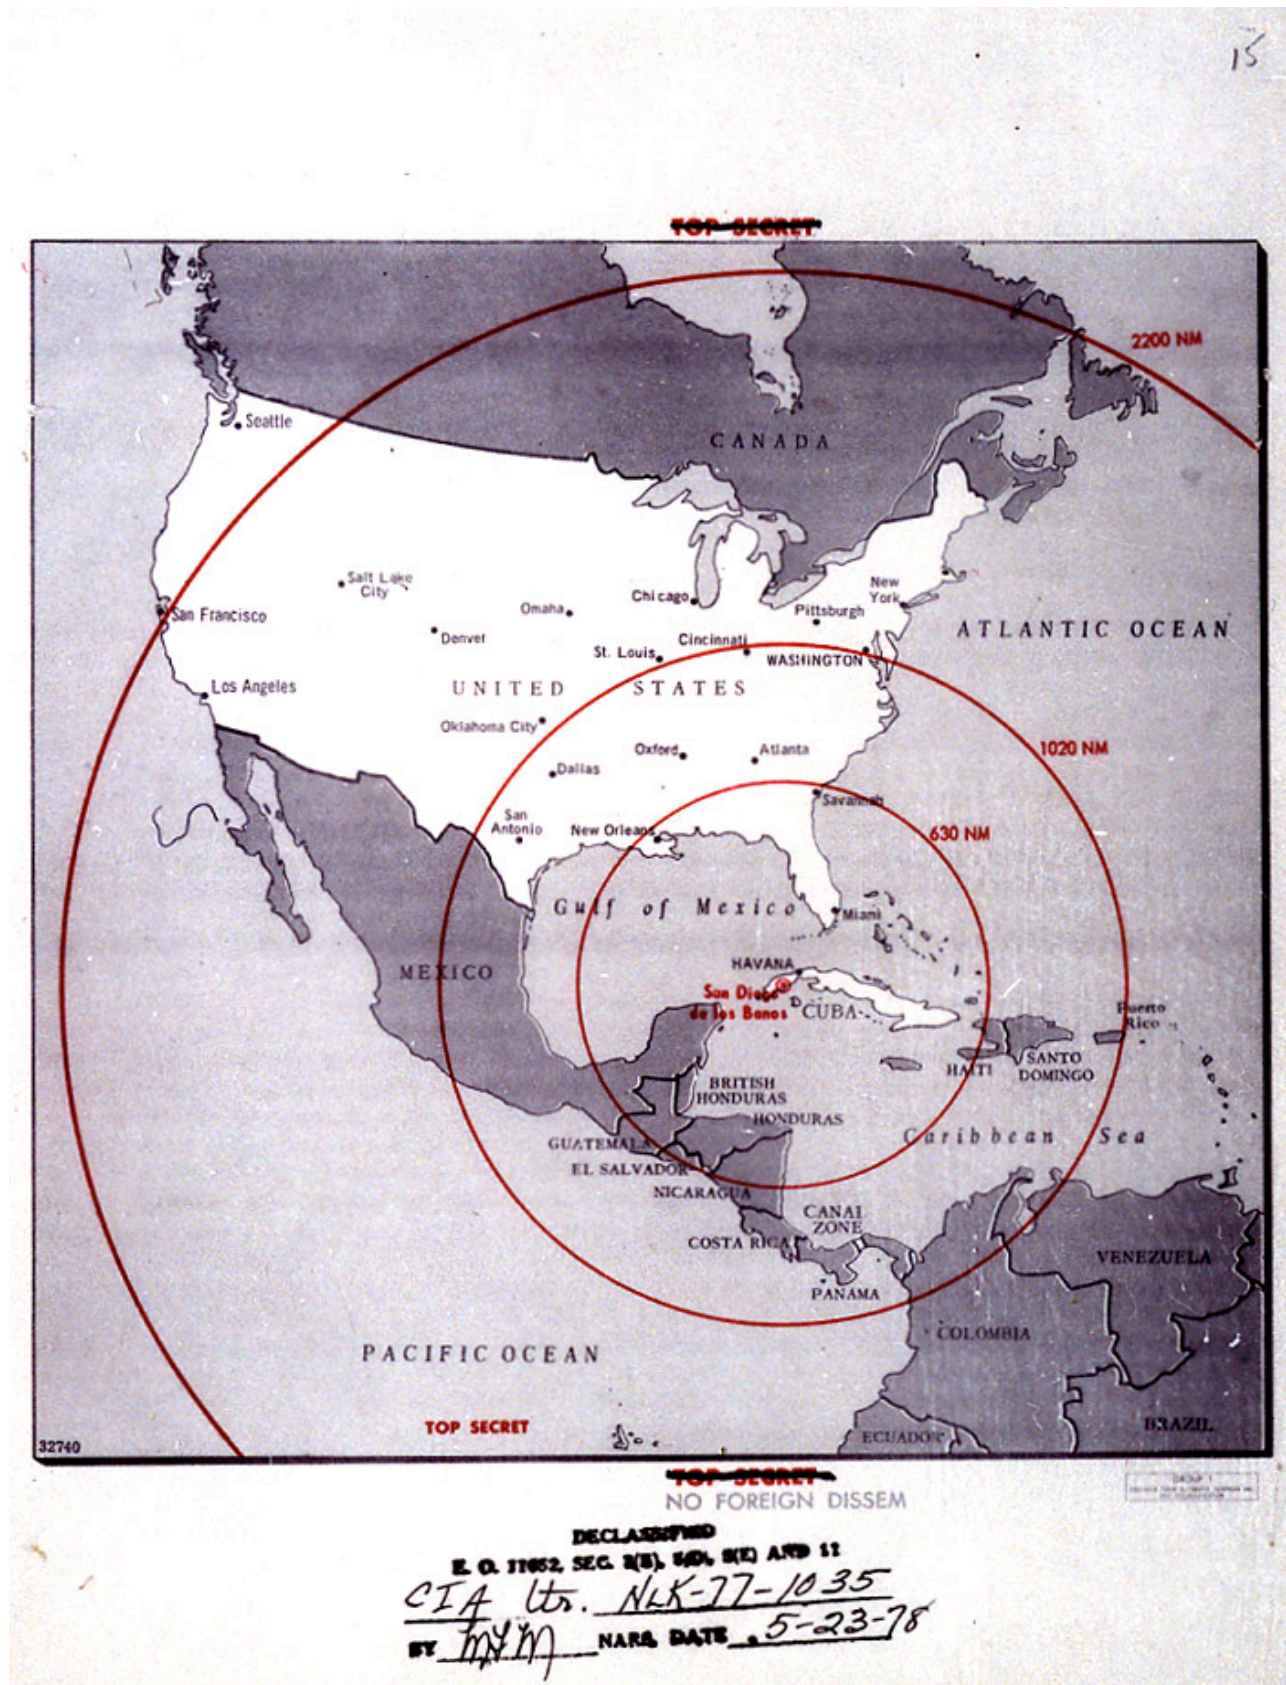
15

TOP SECRET

2200 NM

Seattle

CANADA

Salt Lake City

San Francisco

Omaha

Chicago

New York

Pittsburgh

Denver

ATLANTIC OCEAN

St. Louis

Cincinnati

WASHINGTON

Los Angeles

UNITED STATES

Oklahoma City

1020 NM

Oxford

Atlanta

Dallas

Savannah

San Antonio

New Orleans

630 NM

Gulf of Mexico

Miami

MEXICO

HAVANA

San Diego de los Banos

CUBA

Puerto Rico

HAITI

SANTO DOMINGO

BRITISH HONDURAS

HONDURAS

Caribbean Sea

GUATEMALA

EL SALVADOR

NICARAGUA

CANAL ZONE

COSTA RICA

VENEZUELA

PANAMA

COLOMBIA

PACIFIC OCEAN

32740

TOP SECRET

ECUADOR

BRAZIL

TOP SECRET

NO FOREIGN DISSEM

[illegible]

DECLASSIFIED
E. O. 11652, SEC. 3(E), 5(D), 5(E) AND 11
CIA ltr. NLK-77-1035
BY MYM NARS, DATE 5-23-78